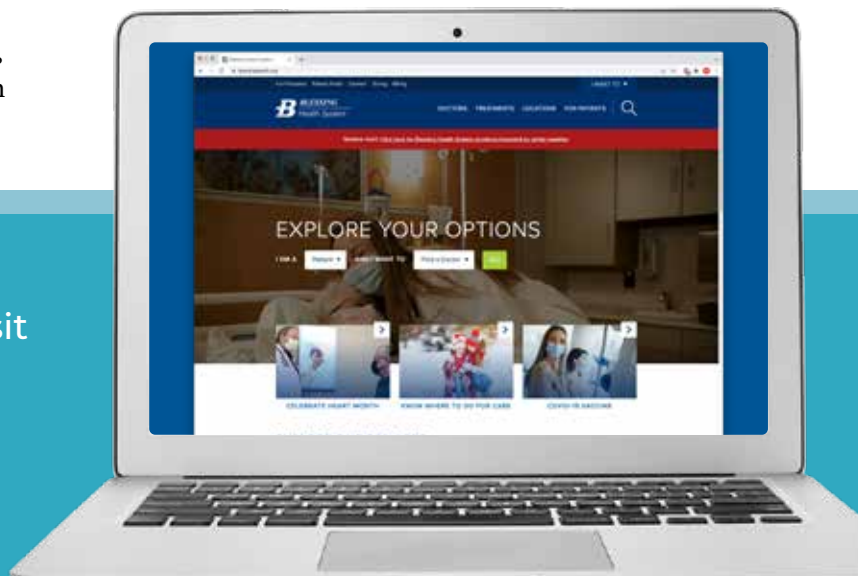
sit

BLESSING Health System

DOCTORS TREATMENTS LOCATIONS FOR PATIENTS

EXPLORE YOUR OPTIONS

I AM A Patient AND I WANT TO Find a Doctor GO

CELEBRATE HEART MONTH

KNOW WHERE TO GO FOR CARE

COVID-19 VACCINE